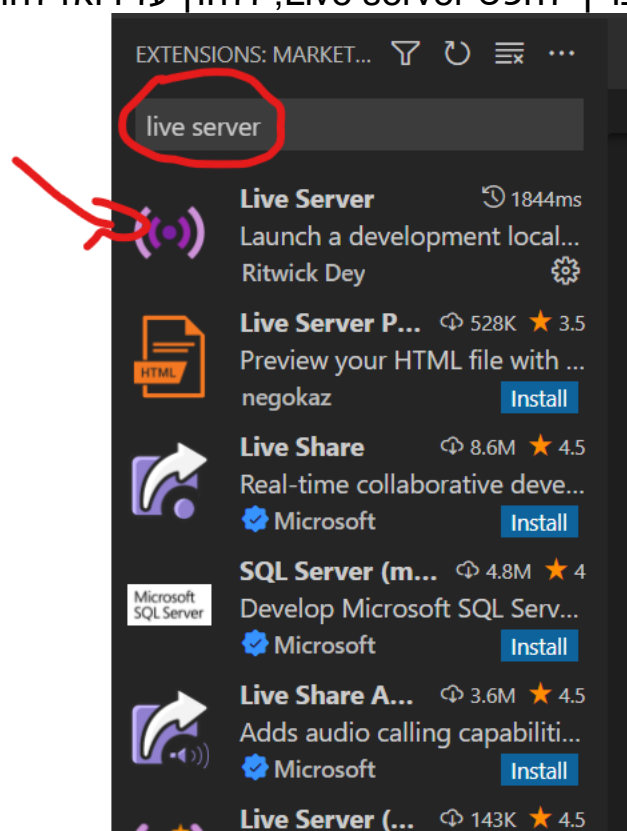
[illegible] Live Server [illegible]

EXTENSIONS: MARKET... ⋯

live server

Live Server 1844ms
Launch a development local...
Ritwick Dey

Live Server P... 528K ★ 3.5
HTML
Preview your HTML file with ...
negokaz Install

Live Share 8.6M ★ 4.5
Real-time collaborative deve...
Microsoft Install

SQL Server (m... 4.8M ★ 4
Microsoft SQL Server
Develop Microsoft SQL Serv...
Microsoft Install

Live Share A... 3.6M ★ 4.5
Adds audio calling capabiliti...
Microsoft Install

Live Server (... 143K ★ 4.5